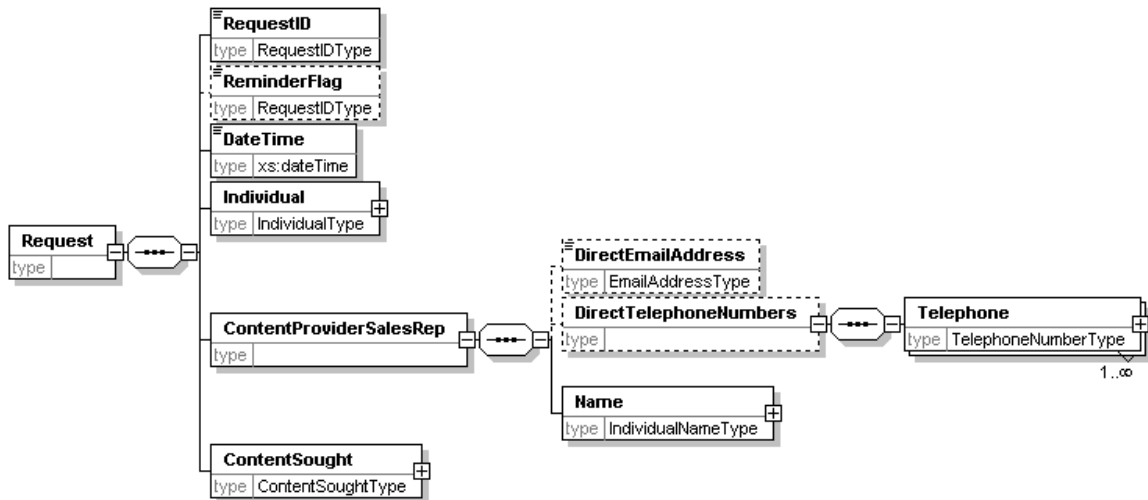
Request
type

RequestID
type RequestIDType

ReminderFlag
type RequestIDType

DateTime
type xs:dateTime

Individual
type IndividualType

ContentProviderSalesRep
type

DirectEmailAddress
type EmailAddressType

DirectTelephoneNumbers
type

Telephone
type TelephoneNumberType
1..∞

Name
type IndividualNameType

ContentSought
type ContentSoughtType